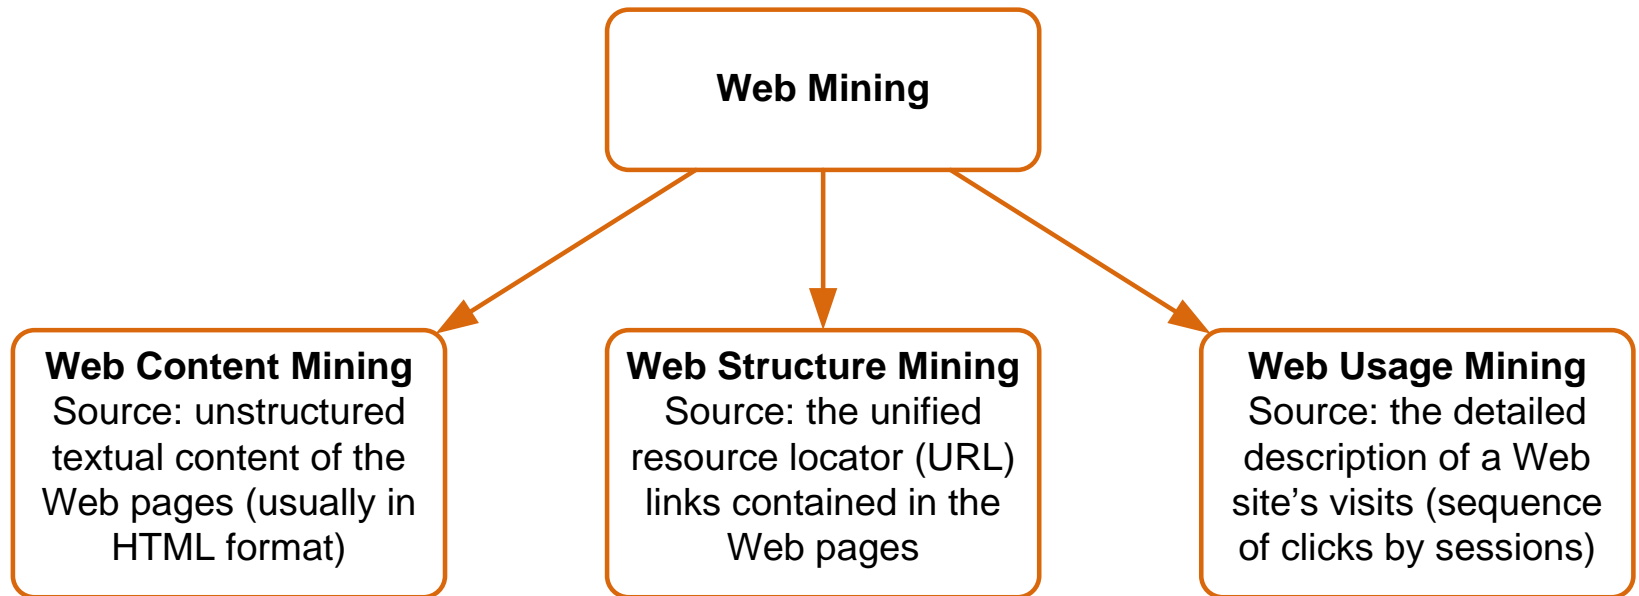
Web Mining

Web Content Mining
Source: unstructured textual content of the Web pages (usually in HTML format)

Web Structure Mining
Source: the unified resource locator (URL) links contained in the Web pages

Web Usage Mining
Source: the detailed description of a Web site’s visits (sequence of clicks by sessions)